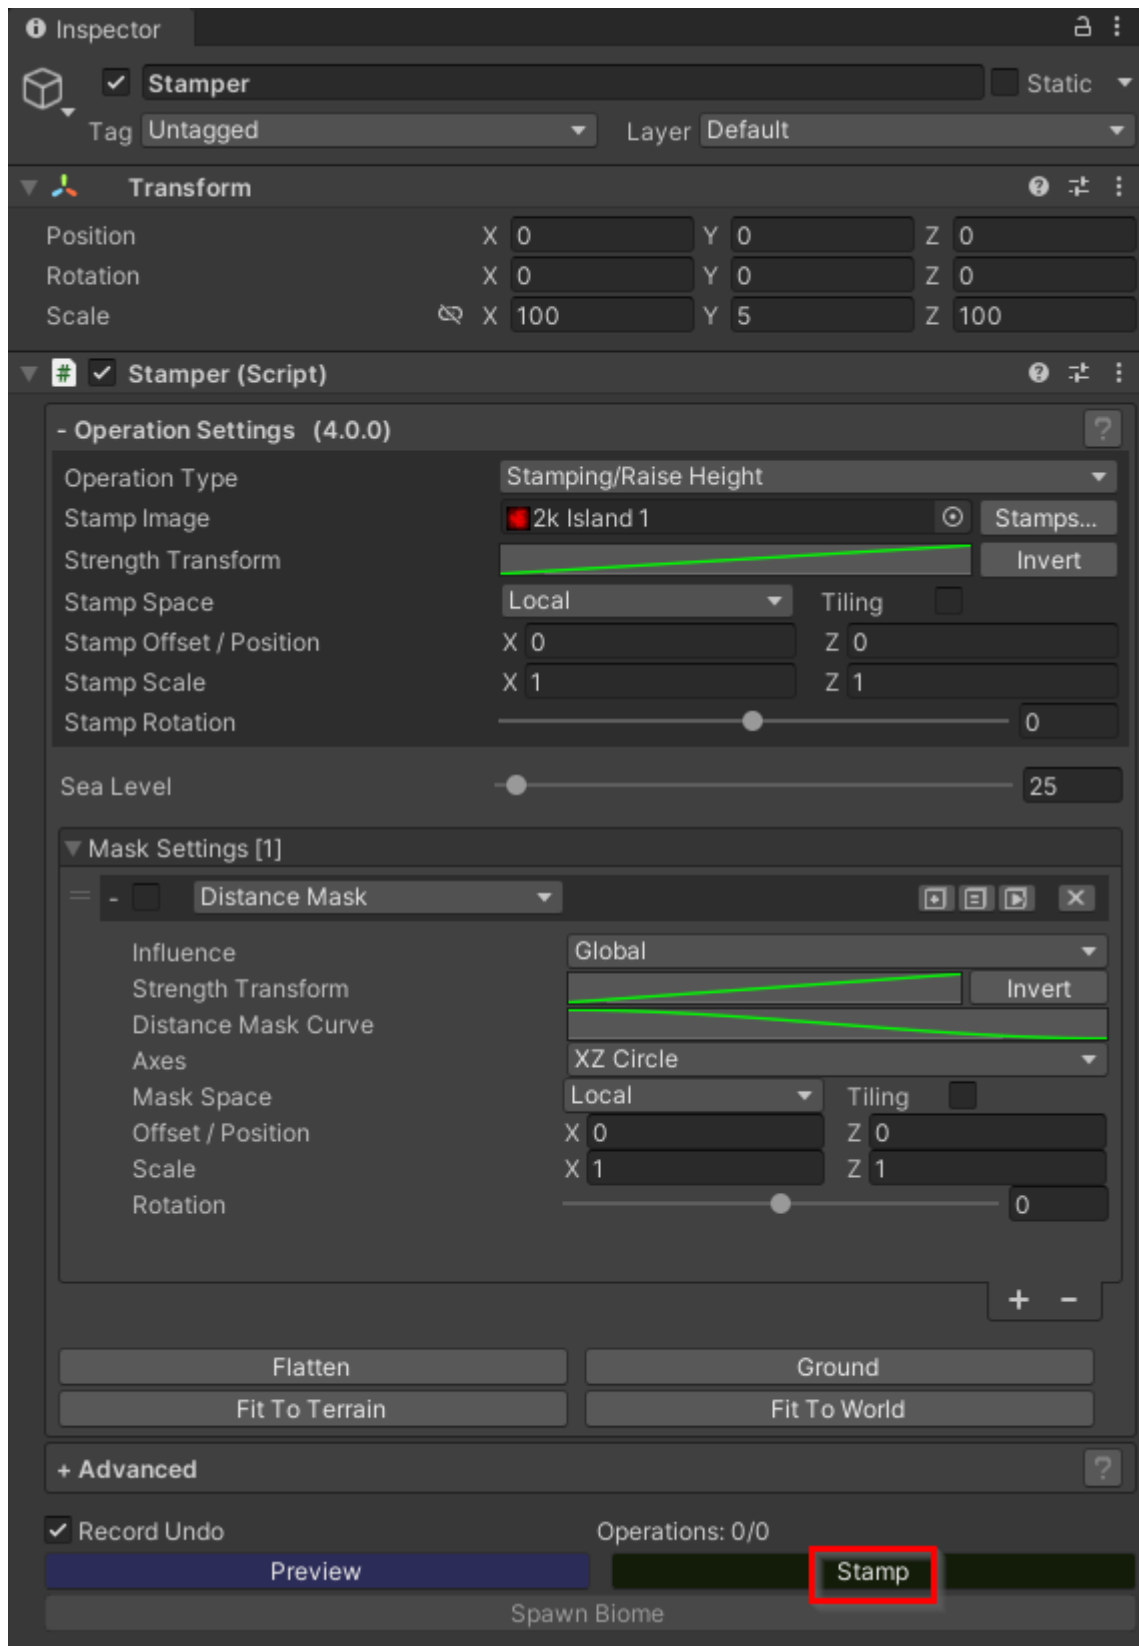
Inspector

Stamper
Static
Tag Untagged
Layer Default

Transform
Position X 0 Y 0 Z 0
Rotation X 0 Y 0 Z 0
Scale X 100 Y 5 Z 100

Stamper (Script)

- Operation Settings (4.0.0)
?
Operation Type Stamping/Raise Height
Stamp Image 2k Island 1 Stamps...
Strength Transform Invert
Stamp Space Local Tiling
Stamp Offset / Position X 0 Z 0
Stamp Scale X 1 Z 1
Stamp Rotation 0

Sea Level 25

Mask Settings [1]
- Distance Mask
Influence Global
Strength Transform Invert
Distance Mask Curve
Axes XZ Circle
Mask Space Local Tiling
Offset / Position X 0 Z 0
Scale X 1 Z 1
Rotation 0
+ -

Flatten
Ground
Fit To Terrain
Fit To World

+ Advanced
?

Record Undo
Operations: 0/0
Preview
Stamp
Spawn Biome